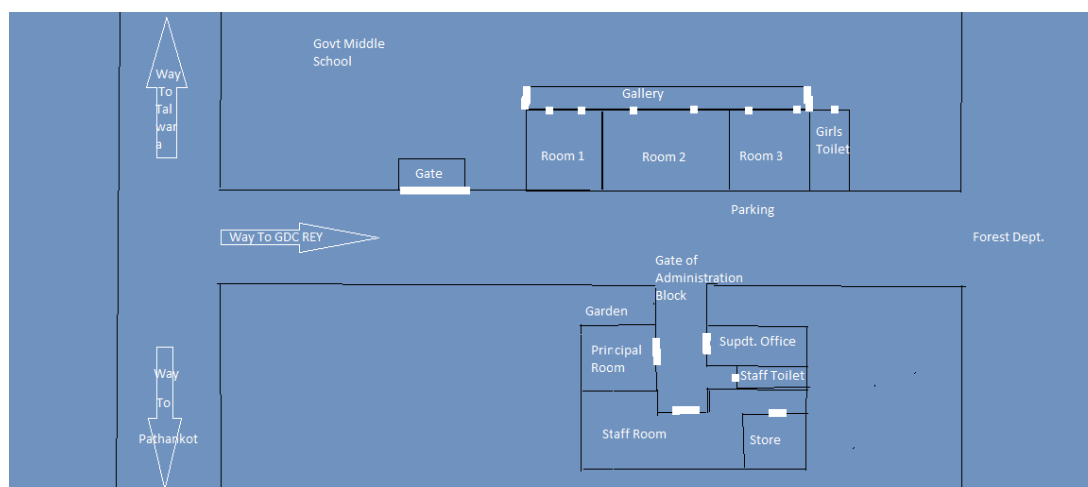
Way To Tal wara

Govt Middle School

Gallery

Room 1

Room 2

Room 3

Girls Toilet

Gate

Parking

Way To GDC REY

Forest Dept.

Gate of Administration Block

Garden

Principal Room

Supdt. Office

Staff Toilet

Staff Room

Store

Way To Pathankot